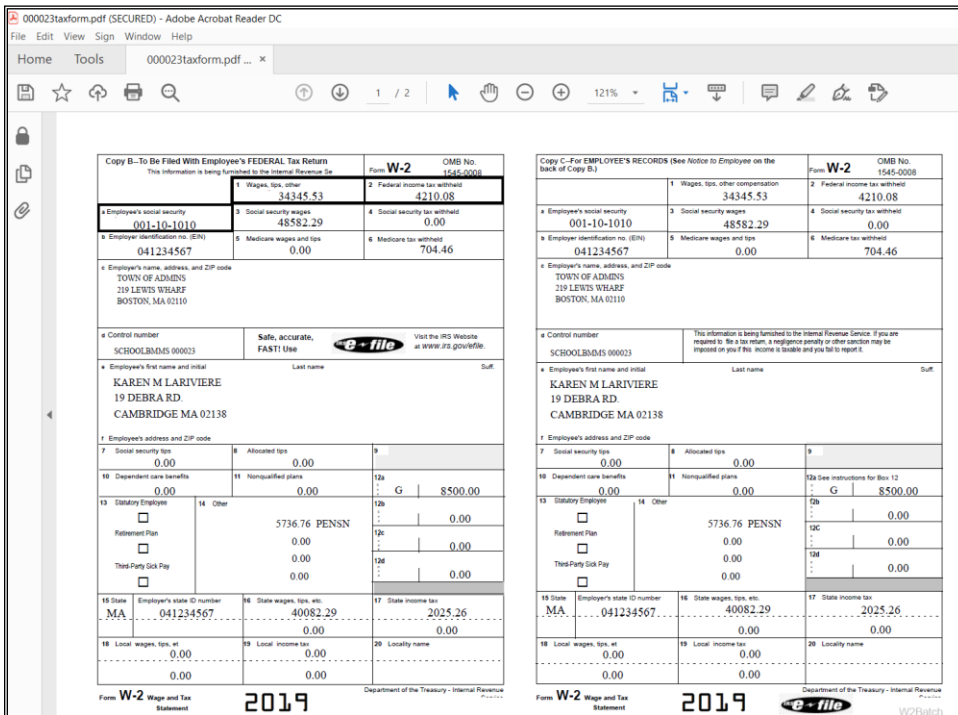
000023taxform.pdf (SECURED) - Adobe Acrobat Reader DC

File Edit View Sign Window Help

Home Tools 000023taxform.pdf ... ×

1 / 2 121%

Copy B--To Be Filed With Employee's FEDERAL Tax Return
This information is being furnished to the Internal Revenue Se

Form W-2 OMB No. 1545-0008

1 Wages, tips, other 34345.53
2 Federal income tax withheld 4210.08
a Employee's social security 001-10-1010
3 Social security wages 48582.29
4 Social security tax withheld 0.00
b Employer identification no. (EIN) 041234567
5 Medicare wages and tips 0.00
6 Medicare tax withheld 704.46
c Employer's name, address, and ZIP code
TOWN OF ADMINS
219 LEWIS WHARF
BOSTON, MA 02110

d Control number SCHOOLBMMS 000023
Safe, accurate, FAST! Use e-file
Visit the IRS Website at www.irs.gov/efile.

e Employee's first name and initial Last name Suff.
KAREN M LARIVIERE
19 DEBRA RD.
CAMBRIDGE MA 02138
f Employee's address and ZIP code

7 Social security tips 0.00
8 Allocated tips 0.00
9
10 Dependent care benefits 0.00
11 Nonqualified plans 0.00
12a G 8500.00
13 Statutory Employee
Retirement Plan
Third-Party Sick Pay
14 Other
5736.76 PENSN
0.00
0.00
0.00
12b 0.00
12c 0.00
12d 0.00

15 State MA
Employer's state ID number 041234567
16 State wages, tips, etc. 40082.29 0.00
17 State income tax 2025.26 0.00
18 Local wages, tips, et 0.00 0.00
19 Local income tax 0.00 0.00
20 Locality name

Form W-2 Wage and Tax Statement
2019
Department of the Treasury - Internal Revenue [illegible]

Copy C--For EMPLOYEE'S RECORDS (See Notice to Employee on the back of Copy B.)

Form W-2 OMB No. 1545-0008

1 Wages, tips, other compensation 34345.53
2 Federal income tax withheld 4210.08
a Employee's social security 001-10-1010
3 Social security wages 48582.29
4 Social security tax withheld 0.00
b Employer identification no. (EIN) 041234567
5 Medicare wages and tips 0.00
6 Medicare tax withheld 704.46
c Employer's name, address, and ZIP code
TOWN OF ADMINS
219 LEWIS WHARF
BOSTON, MA 02110

d Control number SCHOOLBMMS 000023
This information is being furnished to the Internal Revenue Service. If you are required to file a tax return, a negligence penalty or other sanction may be imposed on you if this income is taxable and you fail to report it.

e Employee's first name and initial Last name Suff.
KAREN M LARIVIERE
19 DEBRA RD.
CAMBRIDGE MA 02138
f Employee's address and ZIP code

7 Social security tips 0.00
8 Allocated tips 0.00
9
10 Dependent care benefits 0.00
11 Nonqualified plans 0.00
12a See instructions for Box 12 G 8500.00
13 Statutory Employee
Retirement Plan
Third-Party Sick Pay
14 Other
5736.76 PENSN
0.00
0.00
0.00
12b 0.00
12C 0.00
12d 0.00

15 State MA
Employer's state ID number 041234567
16 State wages, tips, etc. 40082.29 0.00
17 State income tax 2025.26 0.00
18 Local wages, tips, et 0.00 0.00
19 Local income tax 0.00 0.00
20 Locality name

Form W-2 Wage and Tax Statement
2019
e-file
Department of the Treasury - Internal Revenue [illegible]
W2Batch